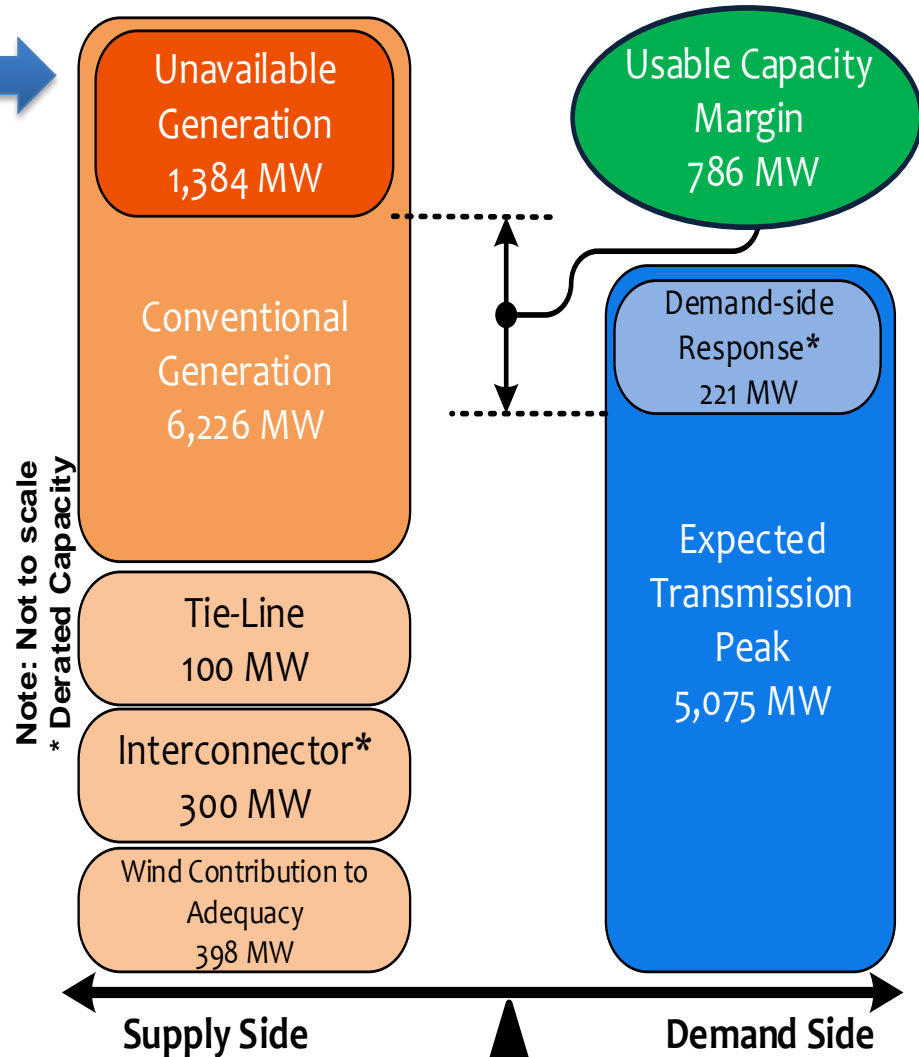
Unavailable Generation 1,384 MW

Conventional Generation 6,226 MW

Tie-Line 100 MW

Interconnector* 300 MW

Wind Contribution to Adequacy 398 MW

Note: Not to scale
* Derated Capacity

Usable Capacity Margin 786 MW

Demand-side Response* 221 MW

Expected Transmission Peak 5,075 MW

Supply Side

Demand Side